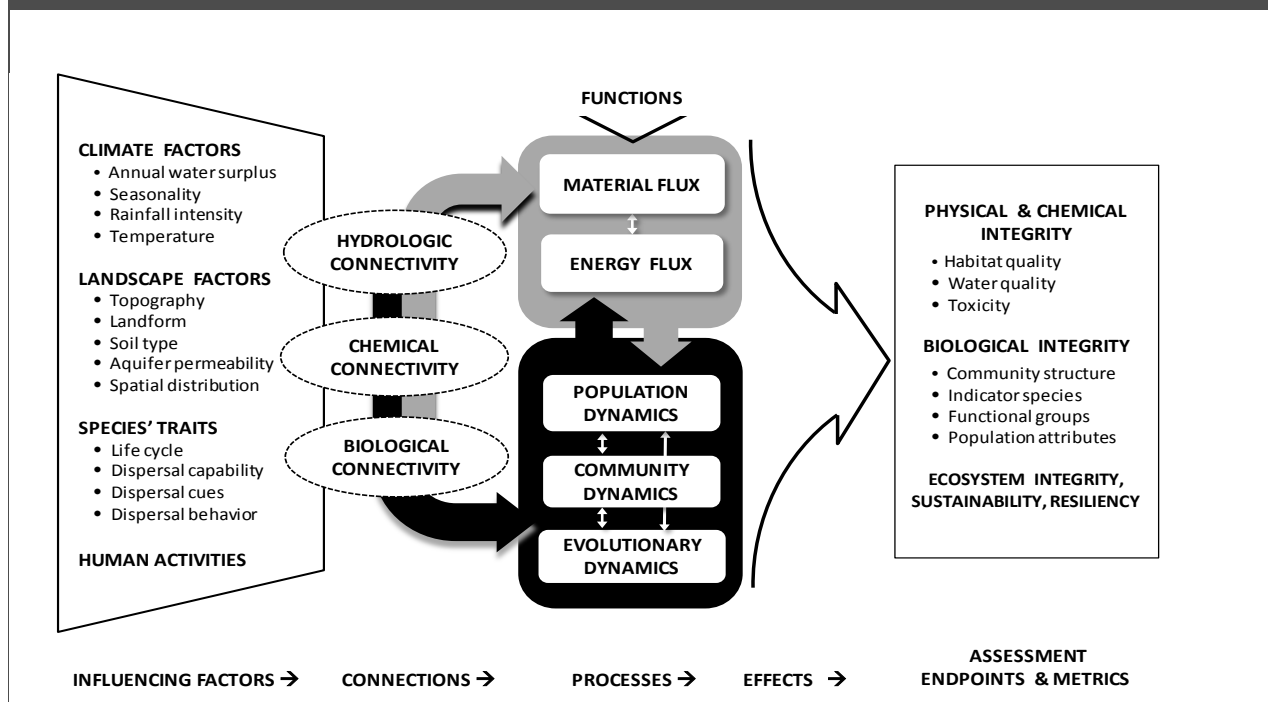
CLIMATE FACTORS
• Annual water surplus
• Seasonality
• Rainfall intensity
• Temperature

LANDSCAPE FACTORS
• Topography
• Landform
• Soil type
• Aquifer permeability
• Spatial distribution

SPECIES' TRAITS
• Life cycle
• Dispersal capability
• Dispersal cues
• Dispersal behavior

HUMAN ACTIVITIES

HYDROLOGIC CONNECTIVITY

CHEMICAL CONNECTIVITY

BIOLOGICAL CONNECTIVITY

FUNCTIONS

MATERIAL FLUX

ENERGY FLUX

POPULATION DYNAMICS

COMMUNITY DYNAMICS

EVOLUTIONARY DYNAMICS

PHYSICAL & CHEMICAL INTEGRITY
• Habitat quality
• Water quality
• Toxicity

BIOLOGICAL INTEGRITY
• Community structure
• Indicator species
• Functional groups
• Population attributes

ECOSYSTEM INTEGRITY, SUSTAINABILITY, RESILIENCY

INFLUENCING FACTORS → CONNECTIONS → PROCESSES → EFFECTS → ASSESSMENT ENDPOINTS & METRICS